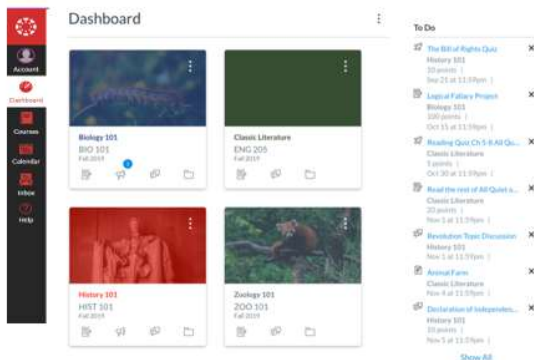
Account
Dashboard
Courses
Calendar
Inbox
Help

Dashboard

Biology 101
BIO 101
Fall 2019

Classic Literature
ENG 205
Fall 2019

History 101
HIST 101
Fall 2019

Zoology 101
ZOO 101
Fall 2019

To Do

The Bill of Rights Quiz
History 101
10 points |
Sep 21 at 11:59pm |

Logical Fallacy Project
Biology 101
100 points |
Oct 15 at 11:59pm |

Reading Quiz Ch 5-8 All Qu...
Classic Literature
5 points |
Oct 21 at 11:59pm |

Read the rest of All Quiet o...
Classic Literature
20 points |
Oct 30 at 11:59pm |

Revolution Topic Discussion
History 101
Nov 1 at 11:59pm |

Animal Farm
Classic Literature
Nov 4 at 11:59pm |

Declaration of Independen...
History 101
10 points |
Nov 5 at 11:59pm |

Show All